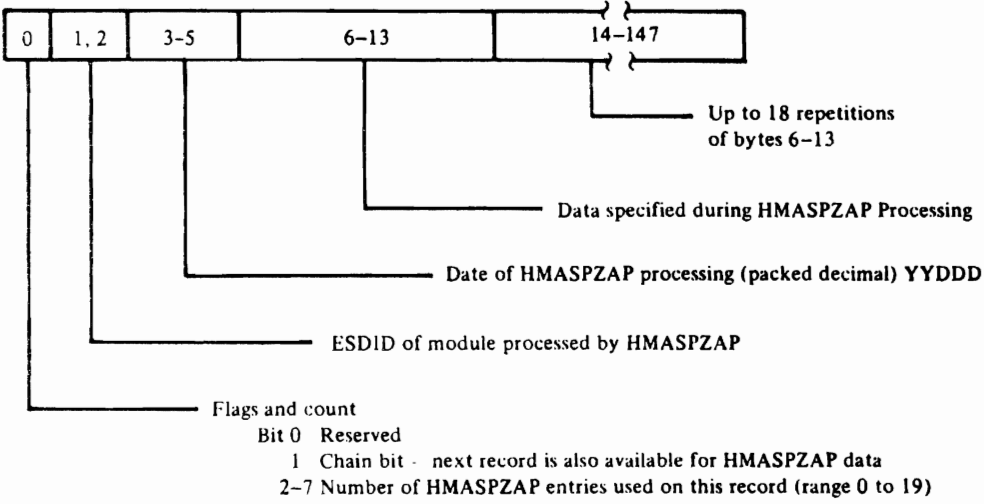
| 0 | 1, 2 | 3-5 | 6-13 | 14-147 |
|---|---|---|---|---|

Up to 18 repetitions of bytes 6-13

Data specified during HMASPZAP Processing

Date of HMASPZAP processing (packed decimal) YYDDD

ESDID of module processed by HMASPZAP

Flags and count
Bit 0 Reserved
1 Chain bit - next record is also available for HMASPZAP data
2-7 Number of HMASPZAP entries used on this record (range 0 to 19)